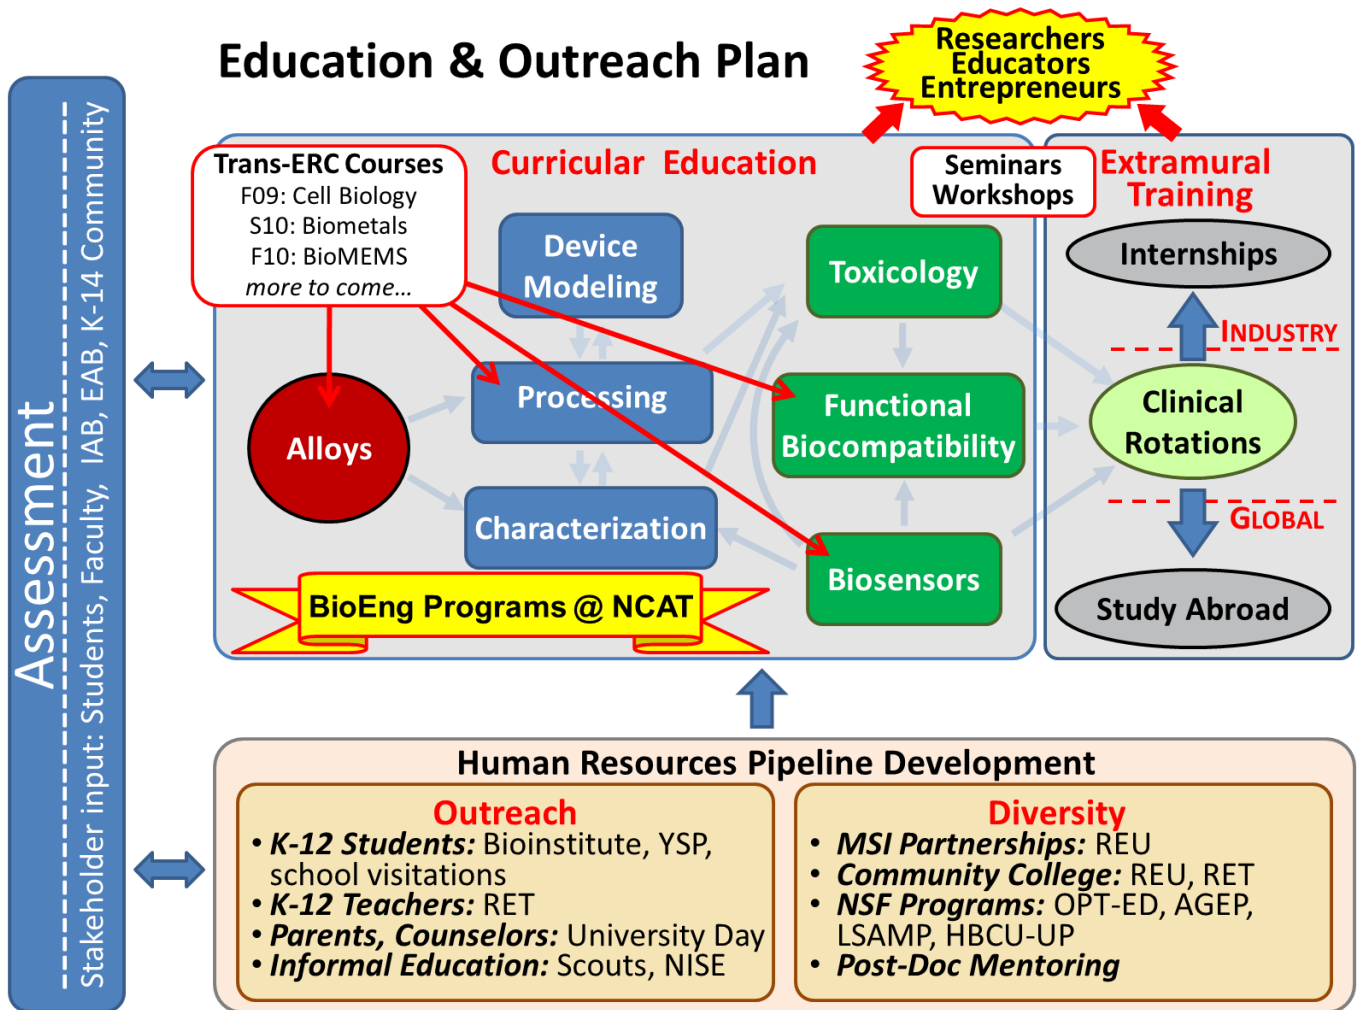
Assessment

Stakeholder input: Students, Faculty, IAB, EAB, K-14 Community

Education & Outreach Plan

Researchers
Educators
Entrepreneurs

Trans-ERC Courses
F09: Cell Biology
S10: Biometals
F10: BioMEMS
*more to come…*

Curricular Education

Seminars
Workshops

Extramural
Training

Device
Modeling

Toxicology

Internships

INDUSTRY

Alloys

Processing

Functional
Biocompatibility

Clinical
Rotations

Characterization

GLOBAL

Biosensors

BioEng Programs @ NCAT

Study Abroad

Human Resources Pipeline Development

Outreach
• ***K-12 Students:*** Bioinstitute, YSP, school visitations
• ***K-12 Teachers:*** RET
• ***Parents, Counselors:*** University Day
• ***Informal Education:*** Scouts, NISE

Diversity
• ***MSI Partnerships:*** REU
• ***Community College:*** REU, RET
• ***NSF Programs:*** OPT-ED, AGEP, LSAMP, HBCU-UP
• ***Post-Doc Mentoring***